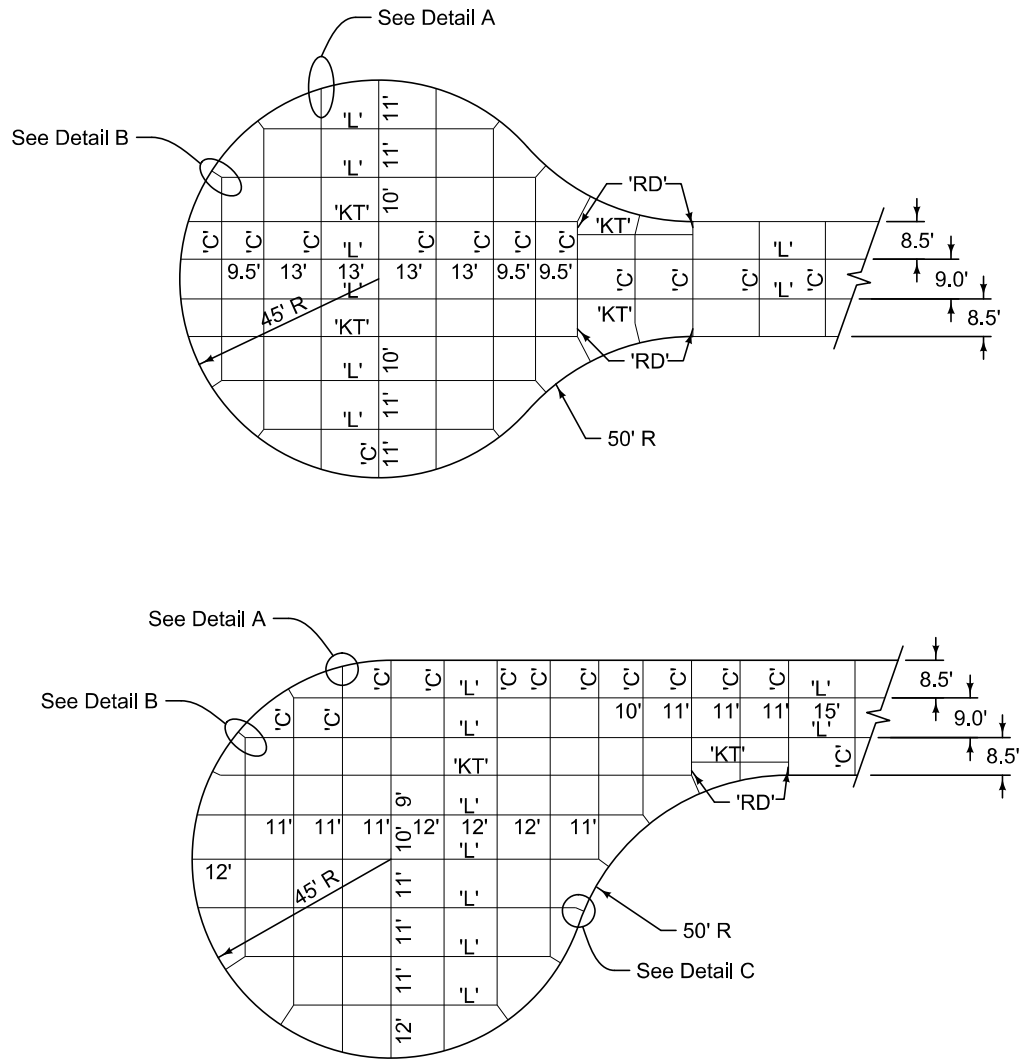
See Detail A

See Detail B

'L' 11'

'L' 11'

'KT' 10'

'C' 'C' 'C' 'L' 'C' 'C' 'C' 'C' 'KT' 'L'

9.5' 13' 13' 13' 13' 9.5' 9.5'

'L'

'C' 'C' 'C' 'L' 'C'

'RD'

8.5'

9.0'

8.5'

45' R

'KT'

'KT'

'RD'

'L' 10'

'L' 11'

'C' 11'

50' R

See Detail A

See Detail B

'C' 'C' 'L' 'C' 'C' 'C' 'C' 'C' 'C' 'C' 'L'

'C' 'C' 'L' 10' 11' 11' 11' 15' 'L'

'KT' 'KT' 'C'

'RD'

8.5'

9.0'

8.5'

9' 'L'

11' 11' 11' 10' 12' 12' 12' 11'

'L'

12'

45' R

11' 'L'

11' 'L'

11' 'L'

12'

50' R

See Detail C